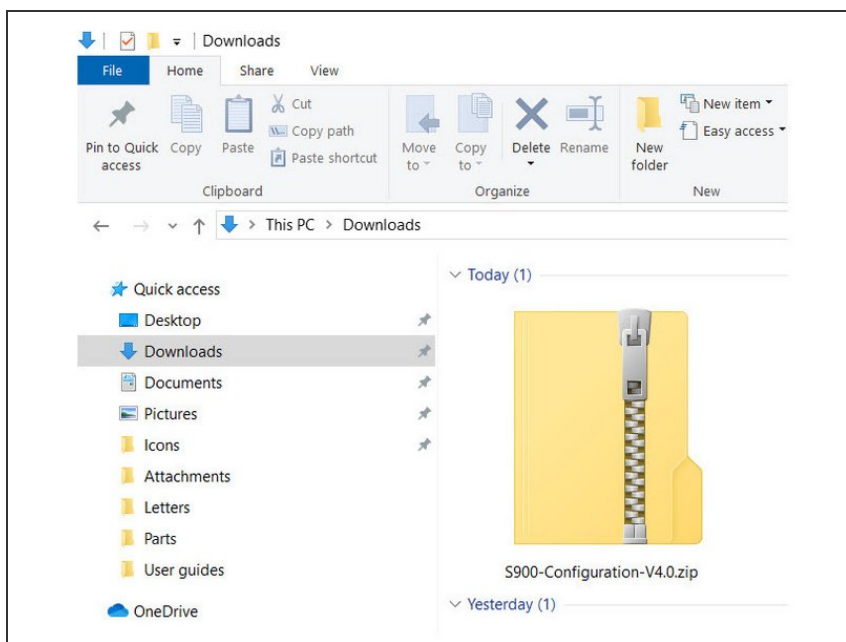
Downloads

File Home Share View

Pin to Quick access Copy Paste Cut Copy path Paste shortcut
Clipboard

Move to Copy to Delete Rename
Organize

New folder New item Easy access
New

This PC > Downloads

Quick access
Desktop
Downloads
Documents
Pictures
Icons
Attachments
Letters
Parts
User guides
OneDrive

Today (1)

S900-Configuration-V4.0.zip

Yesterday (1)